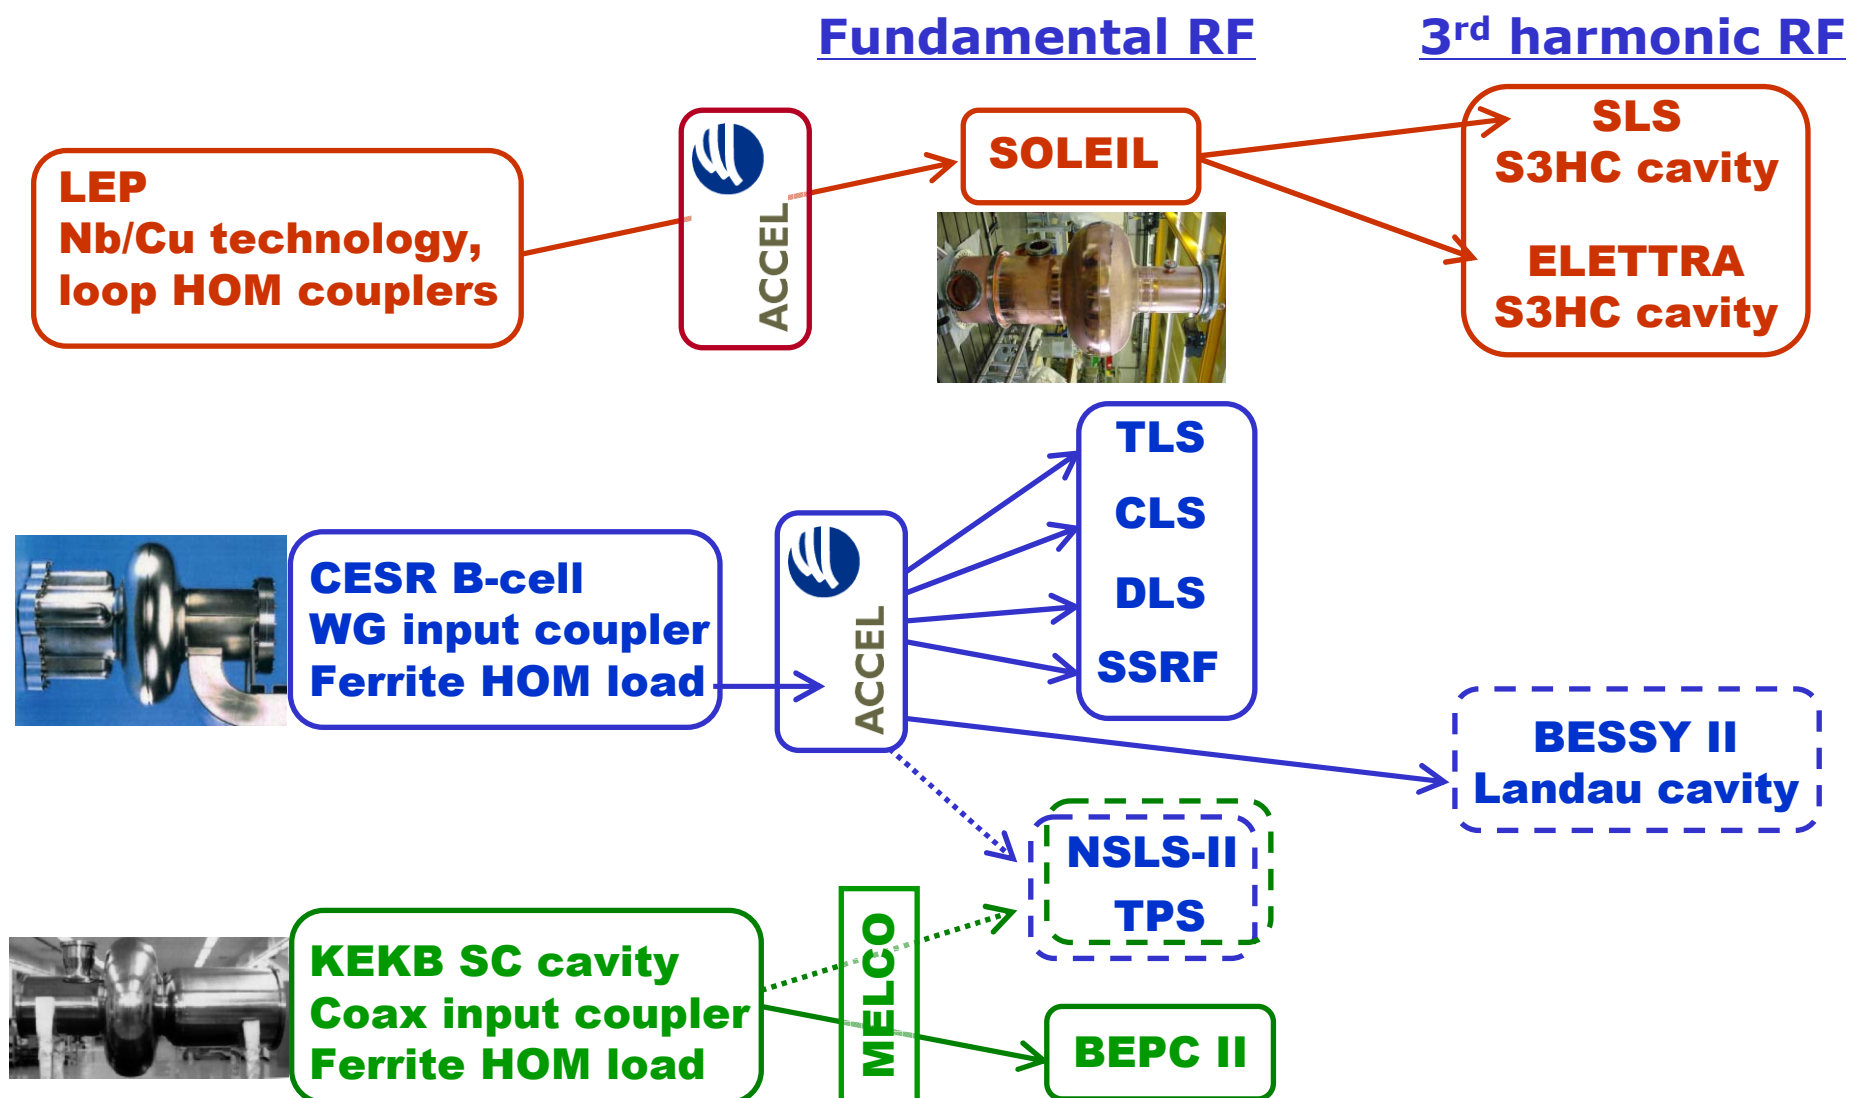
Fundamental RF

3$^{rd}$ harmonic RF

LEP
Nb/Cu technology,
loop HOM couplers

ACCEL

SOLEIL

SLS
S3HC cavity

ELETTRA
S3HC cavity

TLS

CLS

DLS

SSRF

CESR B-cell
WG input coupler
Ferrite HOM load

ACCEL

BESSY II
Landau cavity

NSLS-II

TPS

KEKB SC cavity
Coax input coupler
Ferrite HOM load

MELCO

BEPC II